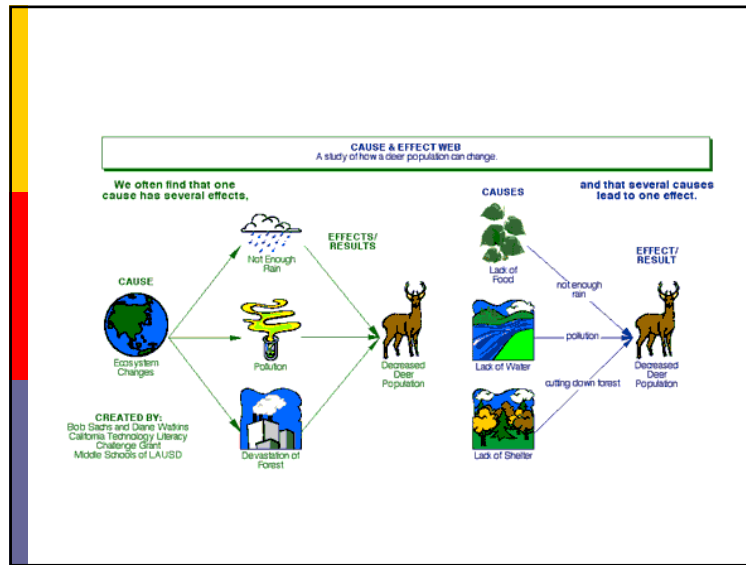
CAUSE & EFFECT WEB
A study of how a deer population can change.

We often find that one cause has several effects,

CAUSE

Ecosystem Changes

EFFECTS/ RESULTS

Not Enough Rain

Pollution

Devastation of Forest

Decreased Deer Population

CREATED BY:
Bob Sachs and Diane Watkins
California Technology Literacy Challenge Grant
Middle Schools of LAUSD

CAUSES

and that several causes lead to one effect.

Lack of Food

Lack of Water

Lack of Shelter

not enough rain

pollution

cutting down forest

EFFECT/ RESULT

Decreased Deer Population